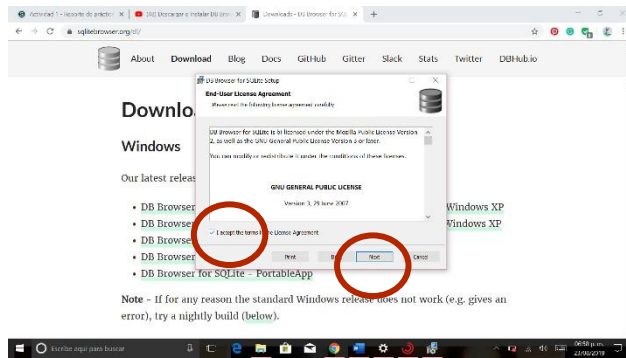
Actividad 1 - Reporte de práctica | [DB] Descargar e instalar DB Brow | Downloads - DB Browser for SQL

sqlitebrowser.org/dl/

About Download Blog Docs GitHub Gitter Slack Stats Twitter DBHub.io

Downlo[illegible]

Windows

Our latest releas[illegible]

• DB Browser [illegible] Windows XP
• DB Browser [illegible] Windows XP
• DB Browser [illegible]
• DB Browser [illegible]
• DB Browser for SQLite - PortableApp

Note - If for any reason the standard Windows release does not work (e.g. gives an error), try a nightly build (below).

DB Browser for SQLite Setup

End-User License Agreement

Please read the following license agreement carefully

DB Browser for SQLite is bi-licensed under the Mozilla Public License Version 2, as well as the GNU General Public License Version 3 or later.

You can modify or redistribute it under the conditions of these licenses.

GNU GENERAL PUBLIC LICENSE

Version 3, 29 June 2007

I accept the terms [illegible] License Agreement

Print Back Next Cancel

Escribe aquí para buscar

06:58 p.m.
23/09/2018